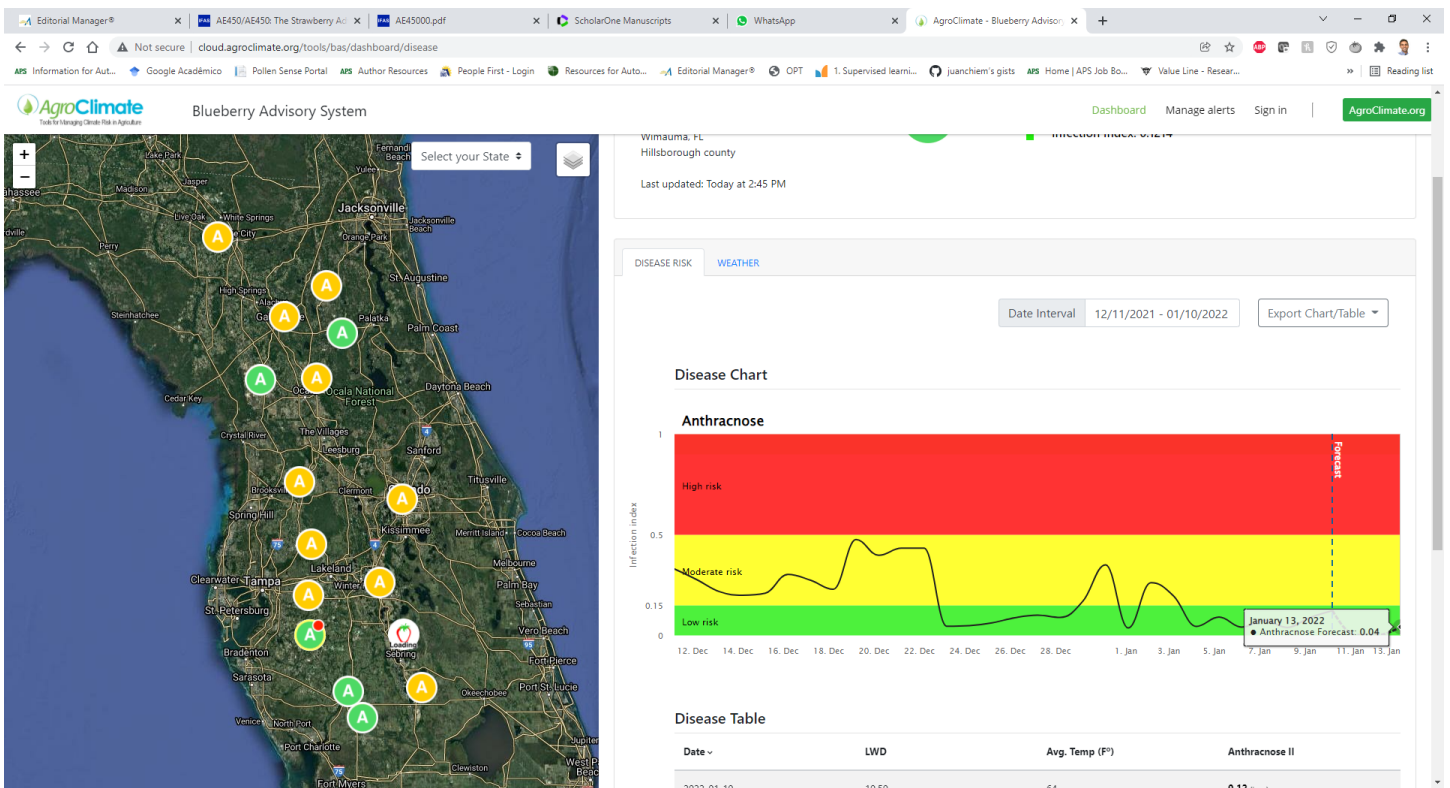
Editorial Manager® | AE450/AE450: The Strawberry Ad | AE45000.pdf | ScholarOne Manuscripts | WhatsApp | AgroClimate - Blueberry Advisor

Not secure | cloud.agroclimate.org/tools/bas/dashboard/disease

Information for Aut... | Google Acadêmico | Pollen Sense Portal | Author Resources | People First - Login | Resources for Auto... | Editorial Manager® | OPT | 1. Supervised learni... | juanchiem's gists | Home | APS Job Bo... | Value Line - Resear... | Reading list

AgroClimate
Tools for Managing Climate Risk in Agriculture

Blueberry Advisory System

Dashboard | Manage alerts | Sign in | AgroClimate.org

+
−
Select your State

Jacksonville
Jacksonville Beach
Fernandina Beach
Lake Park
Jasper
Madison
Live Oak
White Springs
Lake City
Yulee
Orange Park
Perry
St. Augustine
High Springs
Alachua
Gainesville
Palatka
Steinhatchee
Palm Coast
Ocala
Ocala National Forest
Daytona Beach
Cedar Key
Crystal River
The Villages
Leesburg
Sanford
Titusville
Brooksville
Clermont
Orlando
Spring Hill
Kissimmee
Merritt Island
Cocoa Beach
Lakeland
Clearwater
Tampa
Melbourne
Palm Bay
Sebastian
St. Petersburg
Vero Beach
Bradenton
Sebring
Fort Pierce
Sarasota
Okeechobee
Port St. Lucie
Venice
North Port
Port Charlotte
Clewiston
West Palm Beach
Fort Myers
A

Wimauma, FL
Hillsborough county

Last updated: Today at 2:45 PM

Infection index: 0.1214

DISEASE RISK | WEATHER

Date Interval | 12/11/2021 - 01/10/2022 | Export Chart/Table

Disease Chart

Anthracnose

Infection index
1
0.5
0.15
0
High risk
Moderate risk
Low risk
Forecast
12. Dec | 14. Dec | 16. Dec | 18. Dec | 20. Dec | 22. Dec | 24. Dec | 26. Dec | 28. Dec | 1. Jan | 3. Jan | 5. Jan | 7. Jan | 9. Jan | 11. Jan | 13. Jan

January 13, 2022
● Anthracnose Forecast: 0.04

Disease Table

| Date | LWD | Avg. Temp (F°) | Anthracnose II |
|---|---|---|---|